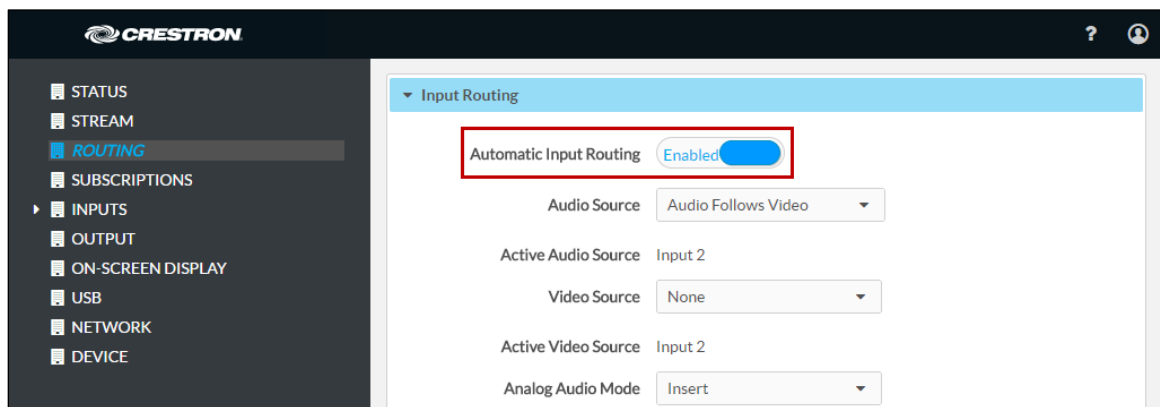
CRESTRON

?

STATUS
STREAM
ROUTING
SUBSCRIPTIONS
INPUTS
OUTPUT
ON-SCREEN DISPLAY
USB
NETWORK
DEVICE

Input Routing

Automatic Input Routing Enabled

Audio Source Audio Follows Video

Active Audio Source Input 2

Video Source None

Active Video Source Input 2

Analog Audio Mode Insert